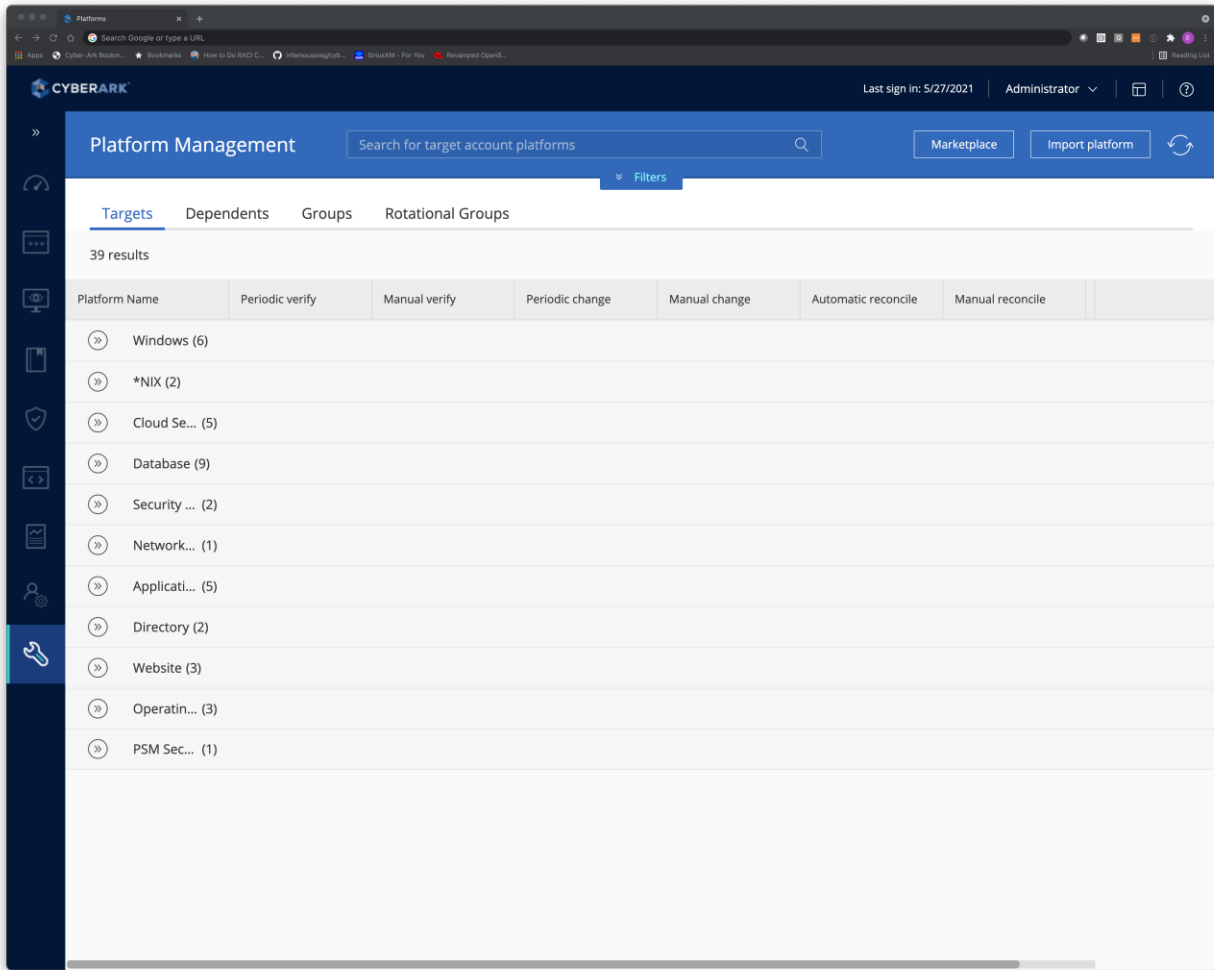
Platforms

Search Google or type a URL

Apps Cyber-Ark Bookin... Bookmarks How to Do RACI C... infamousjoeg/cyb... SiriusXM - For You Revamped OpenS...

Reading List

CYBERARK

Last sign in: 5/27/2021 Administrator

Platform Management

Search for target account platforms

Marketplace

Import platform

Filters

Targets Dependents Groups Rotational Groups

39 results

| Platform Name | Periodic verify | Manual verify | Periodic change | Manual change | Automatic reconcile | Manual reconcile |
|---|---|---|---|---|---|---|
| Windows (6) | | | | | | |
| *NIX (2) | | | | | | |
| Cloud Se... (5) | | | | | | |
| Database (9) | | | | | | |
| Security ... (2) | | | | | | |
| Network... (1) | | | | | | |
| Applicati... (5) | | | | | | |
| Directory (2) | | | | | | |
| Website (3) | | | | | | |
| Operatin... (3) | | | | | | |
| PSM Sec... (1) | | | | | | |